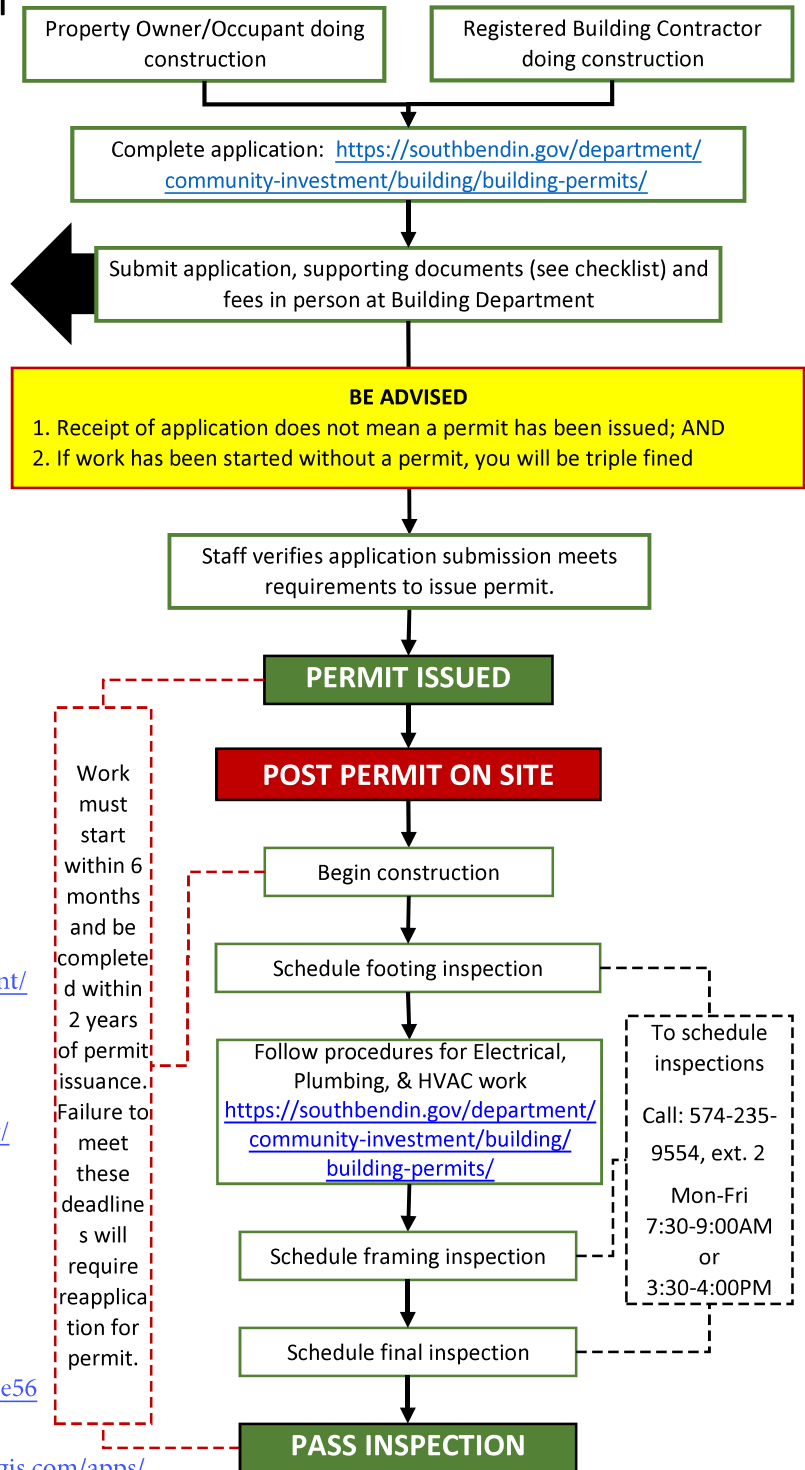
Property Owner/Occupant doing construction

Registered Building Contractor doing construction

Complete application: https://southbendin.gov/department/community-investment/building/building-permits/

Submit application, supporting documents (see checklist) and fees in person at Building Department

BE ADVISED
1. Receipt of application does not mean a permit has been issued; AND
2. If work has been started without a permit, you will be triple fined

Staff verifies application submission meets requirements to issue permit.

PERMIT ISSUED

POST PERMIT ON SITE

Work must start within 6 months and be completed within 2 years of permit issuance. Failure to meet these deadlines will require reapplication for permit.

Begin construction

Schedule footing inspection

Follow procedures for Electrical, Plumbing, & HVAC work https://southbendin.gov/department/community-investment/building/building-permits/

Schedule framing inspection

Schedule final inspection

To schedule inspections

Call: 574-235-9554, ext. 2

Mon-Fri 7:30-9:00AM or 3:30-4:00PM

PASS INSPECTION

nt/

/

e56

gis.com/apps/